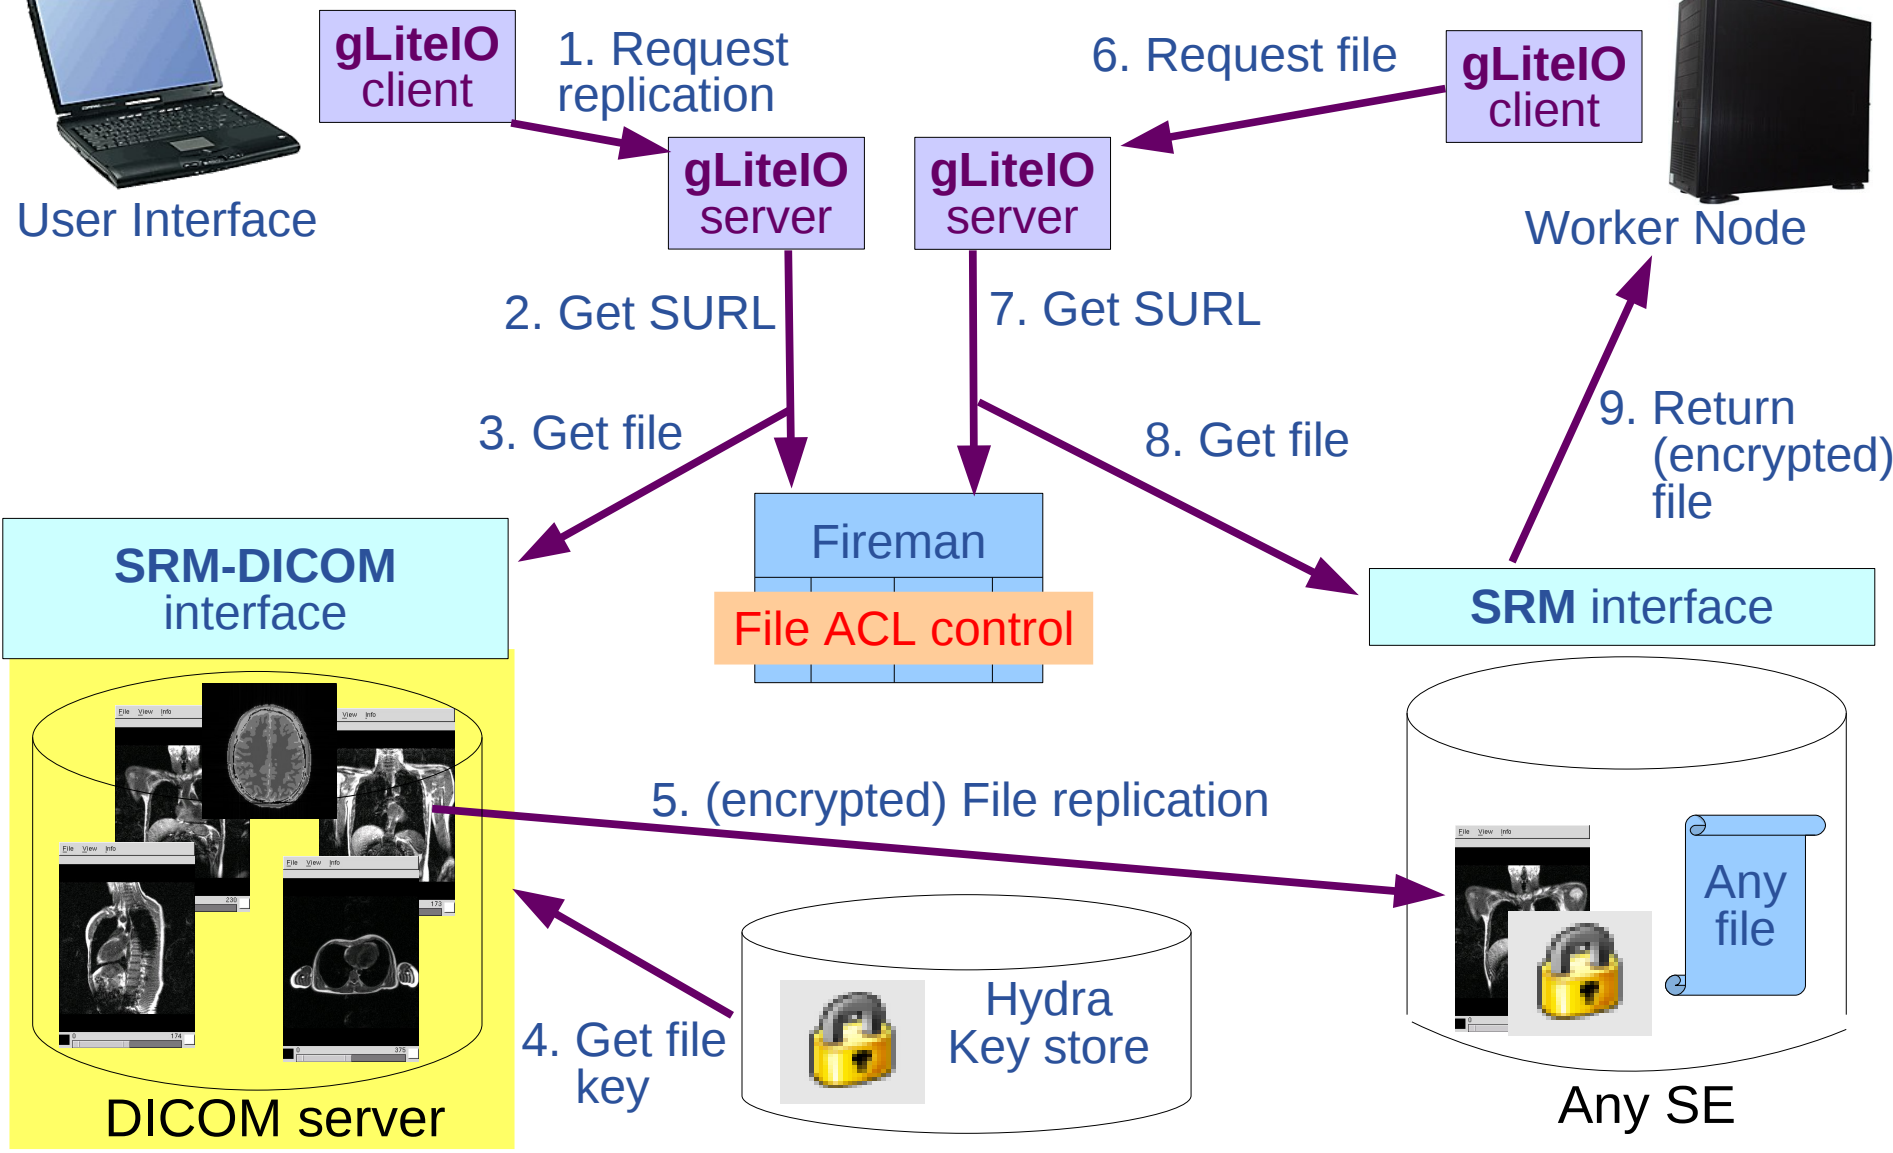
gLiteIO client

1. Request replication

6. Request file

gLiteIO client

User Interface

gLiteIO server

gLiteIO server

Worker Node

2. Get SURL

7. Get SURL

3. Get file

8. Get file

9. Return (encrypted) file

SRM-DICOM interface

Fireman

File ACL control

SRM interface

5. (encrypted) File replication

Any file

Hydra Key store

4. Get file key

DICOM server

Any SE